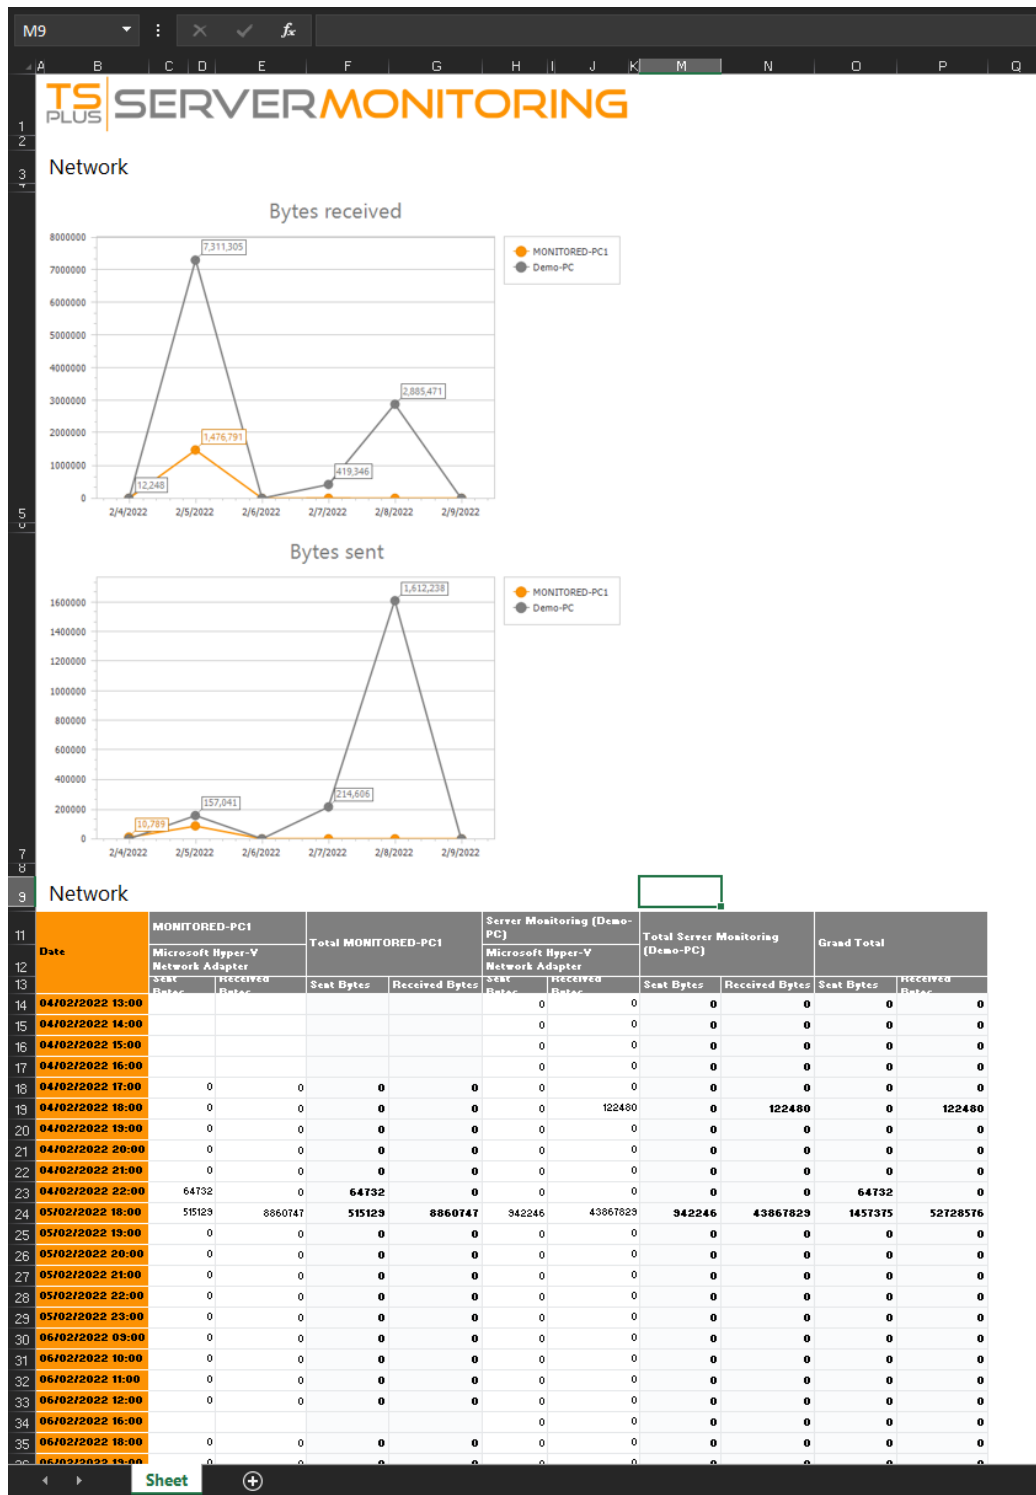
M9

A B C D E F G H I J K M N O P Q

TS PLUS SERVERMONITORING

Network

Bytes received

8000000
7000000
6000000
5000000
4000000
3000000
2000000
1000000
0

7,311,305
2,885,471
1,476,791
419,346
12,248

2/4/2022 2/5/2022 2/6/2022 2/7/2022 2/8/2022 2/9/2022

MONITORED-PC1
Demo-PC

Bytes sent

1600000
1400000
1200000
1000000
800000
600000
400000
200000
0

1,612,238
214,606
157,041
10,789

2/4/2022 2/5/2022 2/6/2022 2/7/2022 2/8/2022 2/9/2022

MONITORED-PC1
Demo-PC

Network

| Date | MONITORED-PC1 Microsoft Hyper-V Network Adapter Sent Bytes | Received Bytes | Total MONITORED-PC1 Sent Bytes | Received Bytes | Server Monitoring (Demo-PC) Microsoft Hyper-V Network Adapter Sent Bytes | Received Bytes | Total Server Monitoring (Demo-PC) Sent Bytes | Received Bytes | Grand Total Sent Bytes | Received Bytes |
|---|---|---|---|---|---|---|---|---|---|---|
| 04/02/2022 13:00 | | | | | 0 | 0 | 0 | 0 | 0 | 0 |
| 04/02/2022 14:00 | | | | | 0 | 0 | 0 | 0 | 0 | 0 |
| 04/02/2022 15:00 | | | | | 0 | 0 | 0 | 0 | 0 | 0 |
| 04/02/2022 16:00 | | | | | 0 | 0 | 0 | 0 | 0 | 0 |
| 04/02/2022 17:00 | 0 | 0 | 0 | 0 | 0 | 0 | 0 | 0 | 0 | 0 |
| 04/02/2022 18:00 | 0 | 0 | 0 | 0 | 0 | 122480 | 0 | 122480 | 0 | 122480 |
| 04/02/2022 19:00 | 0 | 0 | 0 | 0 | 0 | 0 | 0 | 0 | 0 | 0 |
| 04/02/2022 20:00 | 0 | 0 | 0 | 0 | 0 | 0 | 0 | 0 | 0 | 0 |
| 04/02/2022 21:00 | 0 | 0 | 0 | 0 | 0 | 0 | 0 | 0 | 0 | 0 |
| 04/02/2022 22:00 | 64732 | 0 | 64732 | 0 | 0 | 0 | 0 | 0 | 64732 | 0 |
| 05/02/2022 18:00 | 515129 | 8860747 | 515129 | 8860747 | 942246 | 43867829 | 942246 | 43867829 | 1457375 | 52728576 |
| 05/02/2022 19:00 | 0 | 0 | 0 | 0 | 0 | 0 | 0 | 0 | 0 | 0 |
| 05/02/2022 20:00 | 0 | 0 | 0 | 0 | 0 | 0 | 0 | 0 | 0 | 0 |
| 05/02/2022 21:00 | 0 | 0 | 0 | 0 | 0 | 0 | 0 | 0 | 0 | 0 |
| 05/02/2022 22:00 | 0 | 0 | 0 | 0 | 0 | 0 | 0 | 0 | 0 | 0 |
| 05/02/2022 23:00 | 0 | 0 | 0 | 0 | 0 | 0 | 0 | 0 | 0 | 0 |
| 06/02/2022 09:00 | 0 | 0 | 0 | 0 | 0 | 0 | 0 | 0 | 0 | 0 |
| 06/02/2022 10:00 | 0 | 0 | 0 | 0 | 0 | 0 | 0 | 0 | 0 | 0 |
| 06/02/2022 11:00 | 0 | 0 | 0 | 0 | 0 | 0 | 0 | 0 | 0 | 0 |
| 06/02/2022 12:00 | 0 | 0 | 0 | 0 | 0 | 0 | 0 | 0 | 0 | 0 |
| 06/02/2022 16:00 | | | | | 0 | 0 | 0 | 0 | 0 | 0 |
| 06/02/2022 18:00 | 0 | 0 | 0 | 0 | 0 | 0 | 0 | 0 | 0 | 0 |
| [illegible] | | | | | | | | | | |

Sheet